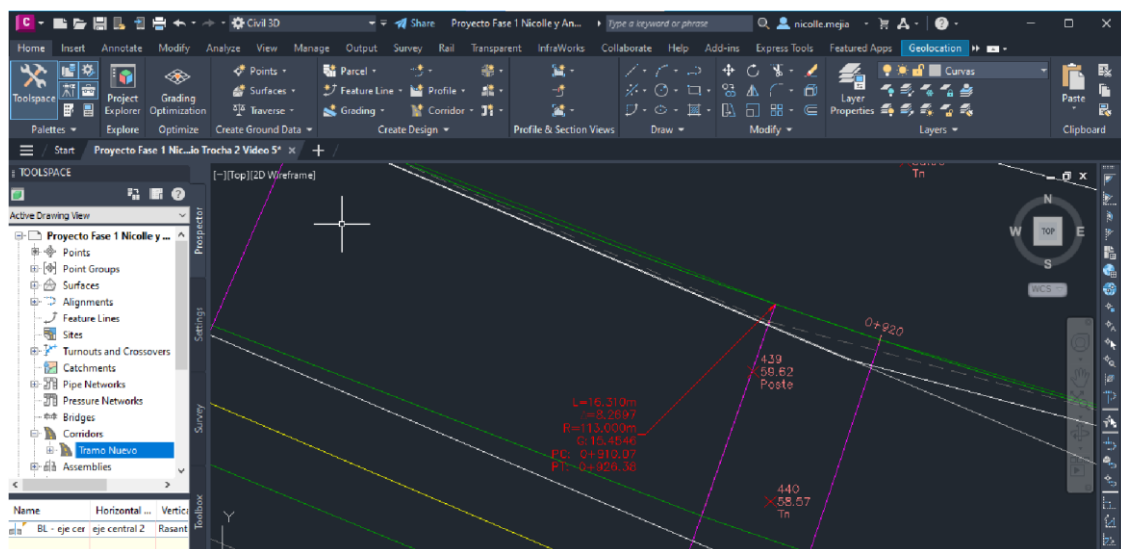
C Civil 3D Share Proyecto Fase 1 Nicolle y An... Type a keyword or phrase nicolle.mejia

Home Insert Annotate Modify Analyze View Manage Output Survey Rail Transparent InfraWorks Collaborate Help Add-ins Express Tools Featured Apps Geolocation

Toolspace Project Explorer Grading Optimization Points Surfaces Traverse Parcel Feature Line Grading Profile Corridor Layer Properties Curvas Paste

Palettes Explore Optimize Create Ground Data Create Design Profile & Section Views Draw Modify Layers Clipboard

Start Proyecto Fase 1 Nic...lo Trocha 2 Video 5*

TOOLSPACE

Active Drawing View

Proyecto Fase 1 Nicolle y ...
Points
Point Groups
Surfaces
Alignments
Feature Lines
Sites
Turnouts and Crossovers
Catchments
Pipe Networks
Pressure Networks
Bridges
Corridors
Tramo Nuevo
Assemblies

Prospector Settings Survey Toolbox

| Name | Horizontal ... | Vertica |
|---|---|---|
| BL - eje cer | eje central 2 | Rasant |

[−][Top][2D Wireframe]

N W TOP E S WCS

Tn

0+920

439
58.62
Poste

L=16.310m
I=8.2697
R=113.000m
G:15.4646
PC: 0+910.07
PT: 0+926.38

440
58.57
Tn

Y